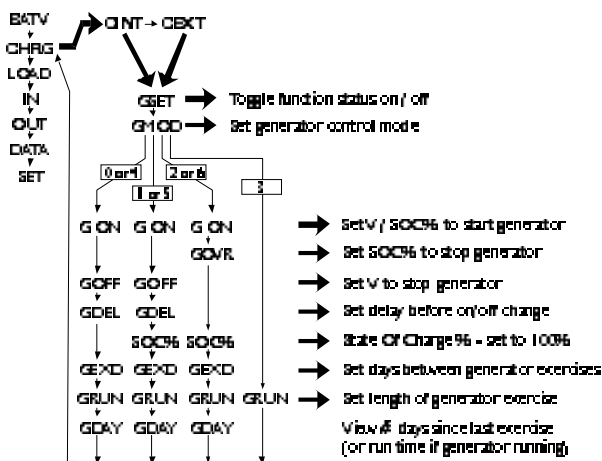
BATV
CHRG
LOAD
IN
OUT
DATA
SET

CINT → CEXT

GSET → Toggle function status on / off
GMOD → Set generator control mode

0 or 4
1 or 5
2 or 6
3

G ON G ON G ON → Set V / SOC% to start generator
GOVR → Set SOC% to stop generator
GOFF GOFF → Set V to stop generator
GDEL GDEL → Set delay before on/off change
SOC% SOC% → State Of Charge % - set to 100%
GEXD GEXD GEXD → Set days between generator exercises
GRUN GRUN GRUN GRUN → Set length of generator exercise
GDAY GDAY GDAY View # days since last exercise (or run time if generator running)